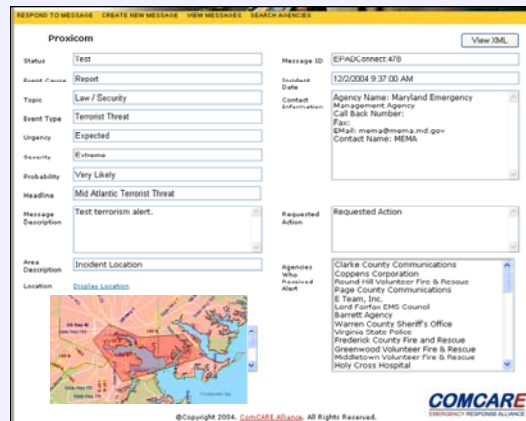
RESPOND TO MESSAGE CREATE NEW MESSAGE VIEW MESSAGES SEARCH AGENCIES

Proxicom

View XML

Status: Test

Event Cause: Report

Topic: Law / Security

Event Type: Terrorist Threat

Urgency: Expected

Severity: Extreme

Probability: Very Likely

Headline: Mid Atlantic Terrorist Threat

Message Description: Test terrorism alert.

Area Description: Incident Location

Location: Display Location

Message ID: EPADConnect:478

Incident Date: 12/2/2004 9:37:00 AM

Contact Information: Agency Name: Maryland Emergency Management Agency
Call Back Number:
Fax:
EMail: mema@mema.md.gov
Contact Name: MEMA

Requested Action: Requested Action

Agencies Who Received Alert:
Clarke County Communications
Coppens Corporation
Round Hill Volunteer Fire & Rescue
Page County Communications
E Team, Inc.
Lord Fairfax EMS Council
Barrett Agency
Warren County Sheriff's Office
Virginia State Police
Frederick County Fire and Rescue
Greenwood Volunteer Fire & Rescue
Middletown Volunteer Fire & Rescue
Holy Cross Hospital

COMCARE
EMERGENCY RESPONSE ALLIANCE

©Copyright 2004, ComCARE Alliance. All Rights Reserved.